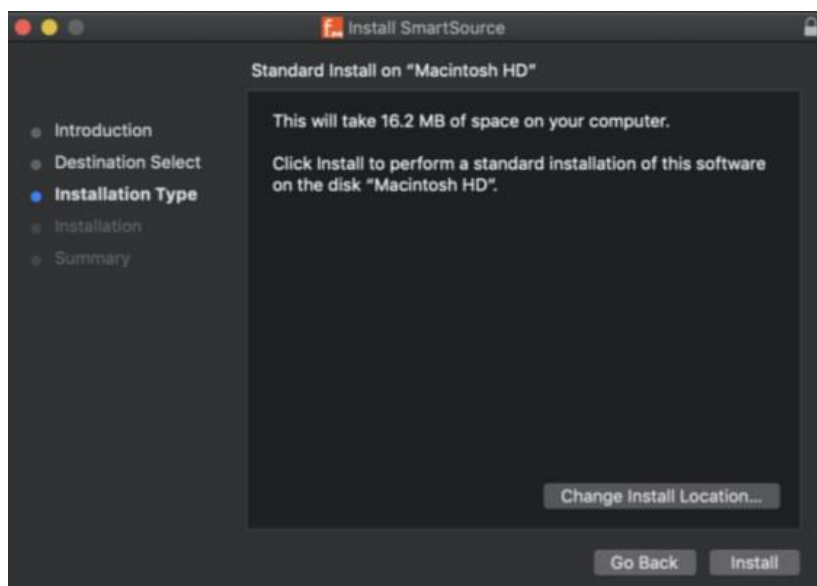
Install SmartSource

Standard Install on "Macintosh HD"

Introduction
Destination Select
Installation Type
Installation
Summary

This will take 16.2 MB of space on your computer.

Click Install to perform a standard installation of this software on the disk "Macintosh HD".

Change Install Location...

Go Back
Install